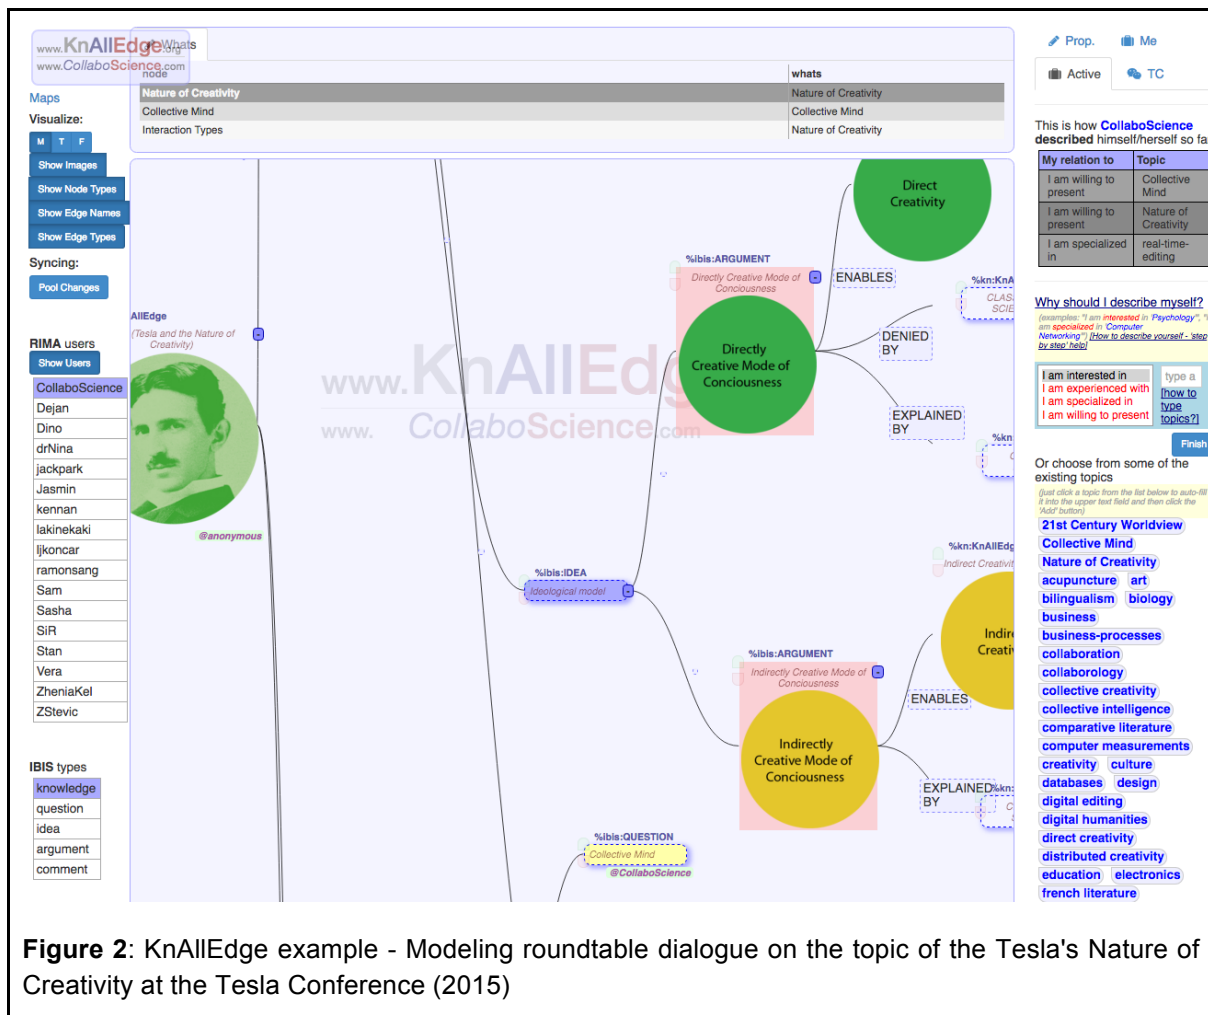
www.KnAllEdge.org
www.CollaboScience.com

Whats

| node | whats |
|---|---|
| Nature of Creativity | Nature of Creativity |
| Collective Mind | Collective Mind |
| Interaction Types | Nature of Creativity |

Maps
Visualize:
M T F
Show Images
Show Node Types
Show Edge Names
Show Edge Types
Syncing:
Pool Changes

RIMA users
Show Users
CollaboScience
Dejan
Dino
drNina
jackpark
Jasmin
kennan
lakinekaki
ljkoncar
ramonsang
Sam
Sasha
SiR
Stan
Vera
ZheniaKel
ZStevic

IBIS types
knowledge
question
idea
argument
comment

AllEdge
(Tesla and the Nature of Creativity)
@anonymous

www.KnAllEdge
www. CollaboScience.com

Direct Creativity
%ibis:ARGUMENT
Directly Creative Mode of Conciousness
Directly Creative Mode of Conciousness
ENABLES
DENIED BY
EXPLAINED BY
%kn:KnA
CLASS SCIE
%kn
%ibis:IDEA
Ideological model
%kn:KnAllEdg
Indirect Creativi
Indir Creati
%ibis:ARGUMENT
Indirectly Creative Mode of Conciousness
Indirectly Creative Mode of Conciousness
ENABLES
EXPLAINED BY
%kn
%ibis:QUESTION
Collective Mind
@CollaboScience

Prop. Me
Active TC

This is how CollaboScience described himself/herself so fa

| My relation to | Topic |
|---|---|
| I am willing to present | Collective Mind |
| I am willing to present | Nature of Creativity |
| I am specialized in | real-time-editing |

Why should I describe myself?
(examples: "I am interested in 'Psychology'", "I am specialized in 'Computer Networking'") [How to describe yourself - step by step help]

I am interested in
I am experienced with
I am specialized in
I am willing to present
type a
[how to type topics?]
Finish

Or choose from some of the existing topics
(just click a topic from the list below to auto-fill it into the upper text field and then click the 'Add' button)
21st Century Worldview
Collective Mind
Nature of Creativity
acupuncture art
bilingualism biology
business
business-processes
collaboration
collaborology
collective creativity
collective intelligence
comparative literature
computer measurements
creativity culture
databases design
digital editing
digital humanities
direct creativity
distributed creativity
education electronics
french literature

Figure 2: KnAllEdge example - Modeling roundtable dialogue on the topic of the Tesla's Nature of Creativity at the Tesla Conference (2015)